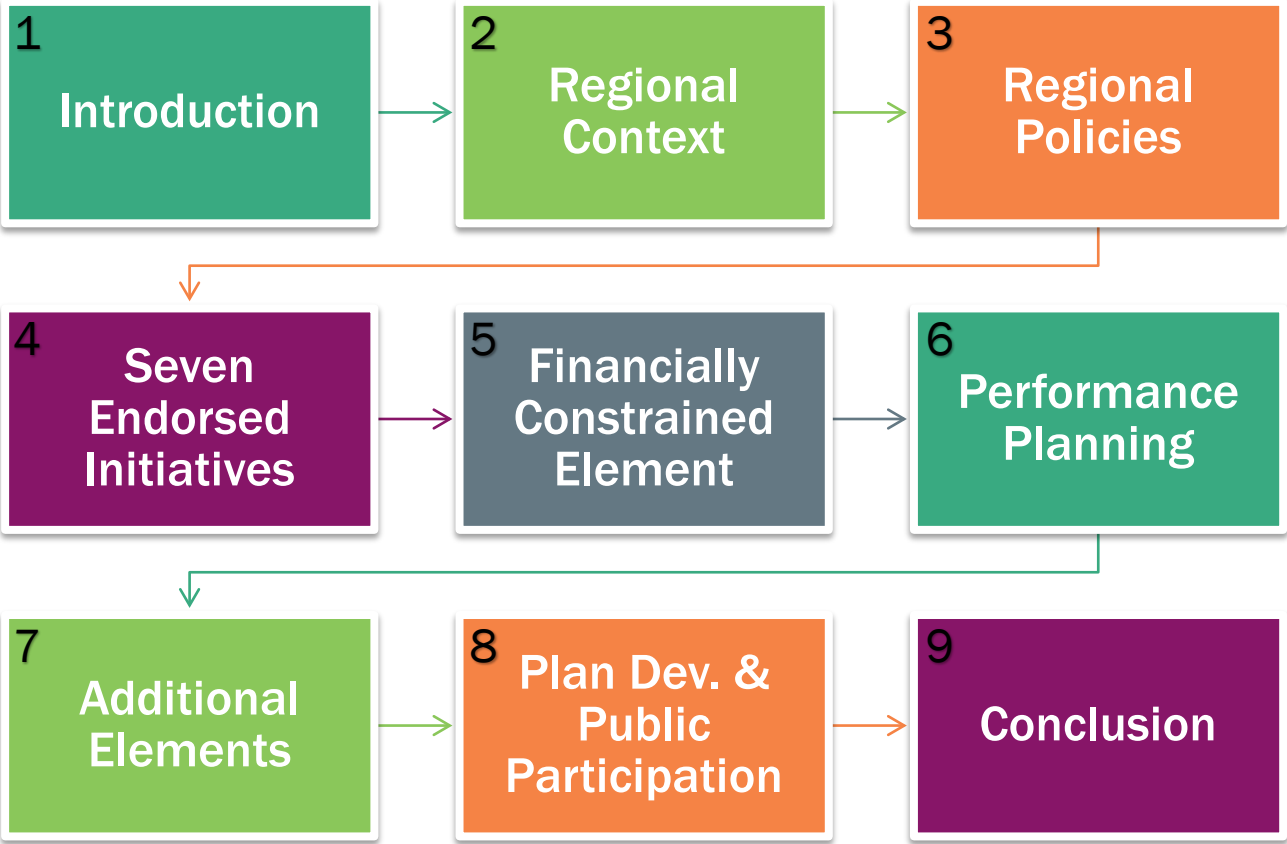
1
Introduction

2
Regional Context

3
Regional Policies

4
Seven Endorsed Initiatives

5
Financially Constrained Element

6
Performance Planning

7
Additional Elements

8
Plan Dev. & Public Participation

9
Conclusion